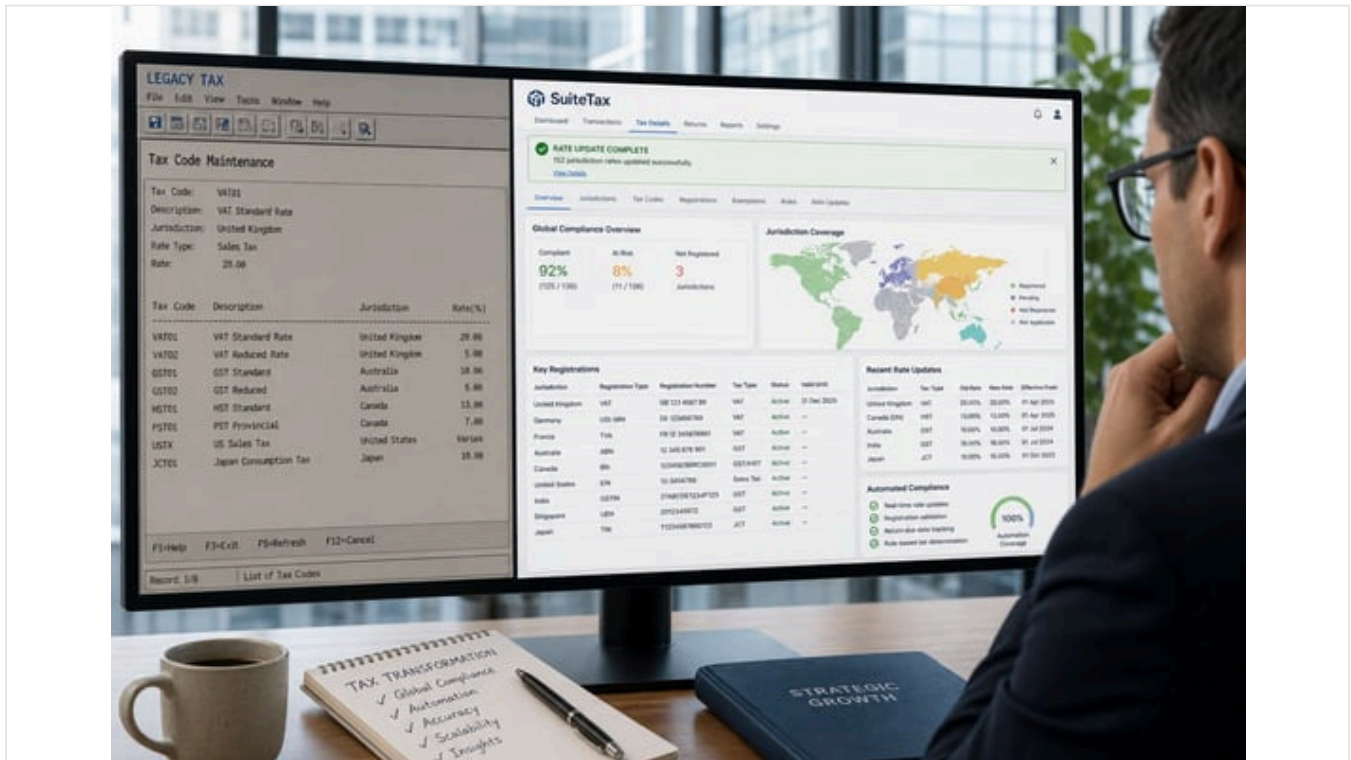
LEGACY TAX
File Edit View Tools Window Help

Tax Code Maintenance

Tax Code: VAT01
Description: VAT Standard Rate
Jurisdiction: United Kingdom
Rate Type: Sales Tax
Rate: 20.00

| Tax Code | Description | Jurisdiction | Rate(%) |
|---|---|---|---|
| VAT01 | VAT Standard Rate | United Kingdom | 20.00 |
| VAT02 | VAT Reduced Rate | United Kingdom | 5.00 |
| GST01 | GST Standard | Australia | 10.00 |
| GST02 | GST Reduced | Australia | 0.00 |
| HST01 | HST Standard | Canada | 13.00 |
| PST01 | PST Provincial | Canada | 7.00 |
| USTX | US Sales Tax | United States | Varies |
| JCT01 | Japan Consumption Tax | Japan | 10.00 |

F1=Help F3=Exit F5=Refresh F12=Cancel
Record: 1/8 List of Tax Codes

SuiteTax
Dashboard Transactions Tax Details Returns Reports Settings

RATE UPDATE COMPLETE
152 jurisdiction rates updated successfully.
View Details

Overview Jurisdictions Tax Codes Registrations Exemptions Rules Rate Updates

Global Compliance Overview
Compliant 92% (125 / 136)
At Risk 8% (11 / 136)
Not Registered 3 Jurisdictions

Jurisdiction Coverage
Registered
Pending
Not Registered
Not Applicable

Key Registrations

| Jurisdiction | Registration Type | Registration Number | Tax Type | Status | Valid Until |
|---|---|---|---|---|---|
| United Kingdom | VAT | GB 123 4567 89 | VAT | Active | 31 Dec 2025 |
| Germany | USt-IdNr | DE 123456789 | VAT | Active | — |
| France | TVA | FR12 345678901 | VAT | Active | — |
| Australia | ABN | 12 345 678 901 | GST | Active | — |
| Canada | BN | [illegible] | GST/HST | Active | — |
| United States | EIN | 12-3456789 | Sales Tax | Active | — |
| India | GSTIN | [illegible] | GST | Active | — |
| Singapore | UEN | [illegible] | GST | Active | — |
| Japan | TIN | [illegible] | JCT | Active | — |

Recent Rate Updates

| Jurisdiction | Tax Type | Old Rate | New Rate | Effective Date |
|---|---|---|---|---|
| United Kingdom | VAT | 20.00% | 20.00% | 01 Apr 2025 |
| Canada (ON) | HST | 13.00% | 13.00% | 01 Apr 2025 |
| Australia | GST | 10.00% | 10.00% | 01 Jul 2024 |
| India | GST | 18.00% | 18.00% | 01 Jul 2024 |
| Japan | JCT | 10.00% | 10.00% | 01 Oct 2023 |

Automated Compliance
Real-time rate updates
Registration validation
Return due date tracking
Rule-based tax determination
100% Automation Coverage

TAX TRANSFORMATION
✓ Global Compliance
✓ Automation
✓ Accuracy
✓ Scalability
✓ Insights

STRATEGIC GROWTH